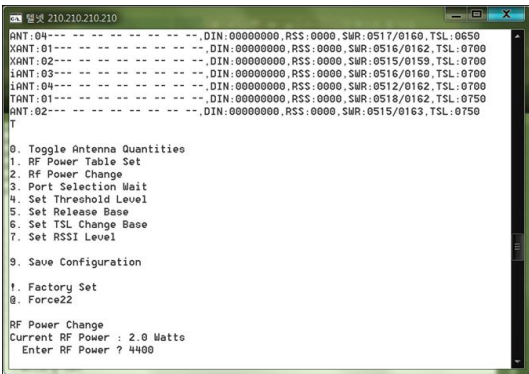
텔넷 210.210.210.210

ANT:04-- -- -- -- -- -- -- -- -- --,DIN:00000000,RSS:0000,SWR:0517/0160,TSL:0650
XANT:01-- -- -- -- -- -- -- -- -- --,DIN:00000000,RSS:0000,SWR:0516/0162,TSL:0700
XANT:02-- -- -- -- -- -- -- -- -- --,DIN:00000000,RSS:0000,SWR:0515/0159,TSL:0700
iANT:03-- -- -- -- -- -- -- -- -- --,DIN:00000000,RSS:0000,SWR:0516/0160,TSL:0700
iANT:04-- -- -- -- -- -- -- -- -- --,DIN:00000000,RSS:0000,SWR:0512/0162,TSL:0700
TANT:01-- -- -- -- -- -- -- -- -- --,DIN:00000000,RSS:0000,SWR:0518/0162,TSL:0750
ANT:02-- -- -- -- -- -- -- -- -- --,DIN:00000000,RSS:0000,SWR:0515/0163,TSL:0750
T

0. Toggle Antenna Quantities
1. RF Power Table Set
2. Rf Power Change
3. Port Selection Wait
4. Set Threshold Level
5. Set Release Base
6. Set TSL Change Base
7. Set RSSI Level

9. Save Configuration

!. Factory Set
@. Force22

RF Power Change
Current RF Power : 2.0 Watts
Enter RF Power ? 4400